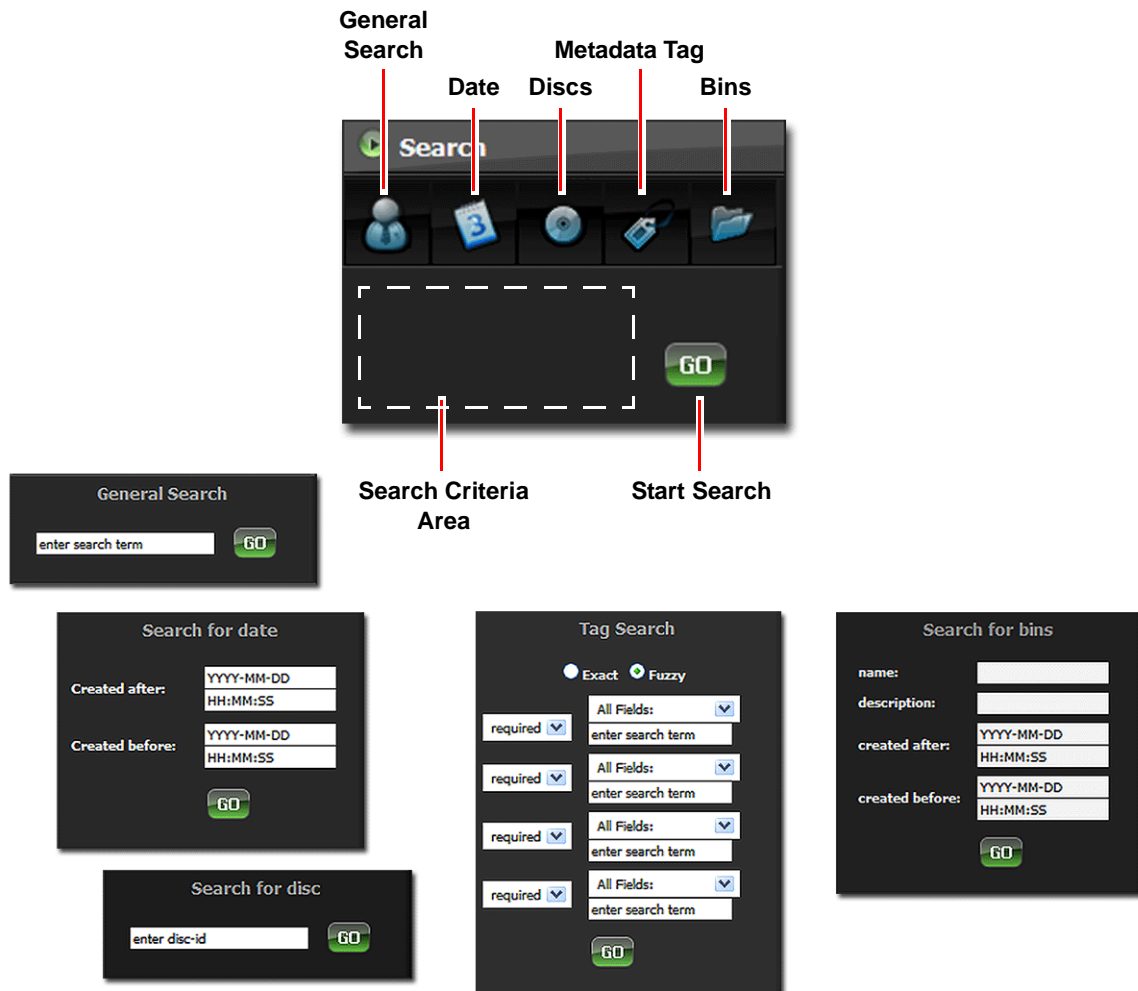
General Search

Date

Discs

Metadata Tag

Bins

Search

GO

Search Criteria Area

Start Search

General Search

enter search term

GO

Search for date

Created after: YYYY-MM-DD HH:MM:SS

Created before: YYYY-MM-DD HH:MM:SS

GO

Search for disc

enter disc-id

GO

Tag Search

Exact Fuzzy

required All Fields: enter search term

required All Fields: enter search term

required All Fields: enter search term

required All Fields: enter search term

GO

Search for bins

name:

description:

created after: YYYY-MM-DD HH:MM:SS

created before: YYYY-MM-DD HH:MM:SS

GO